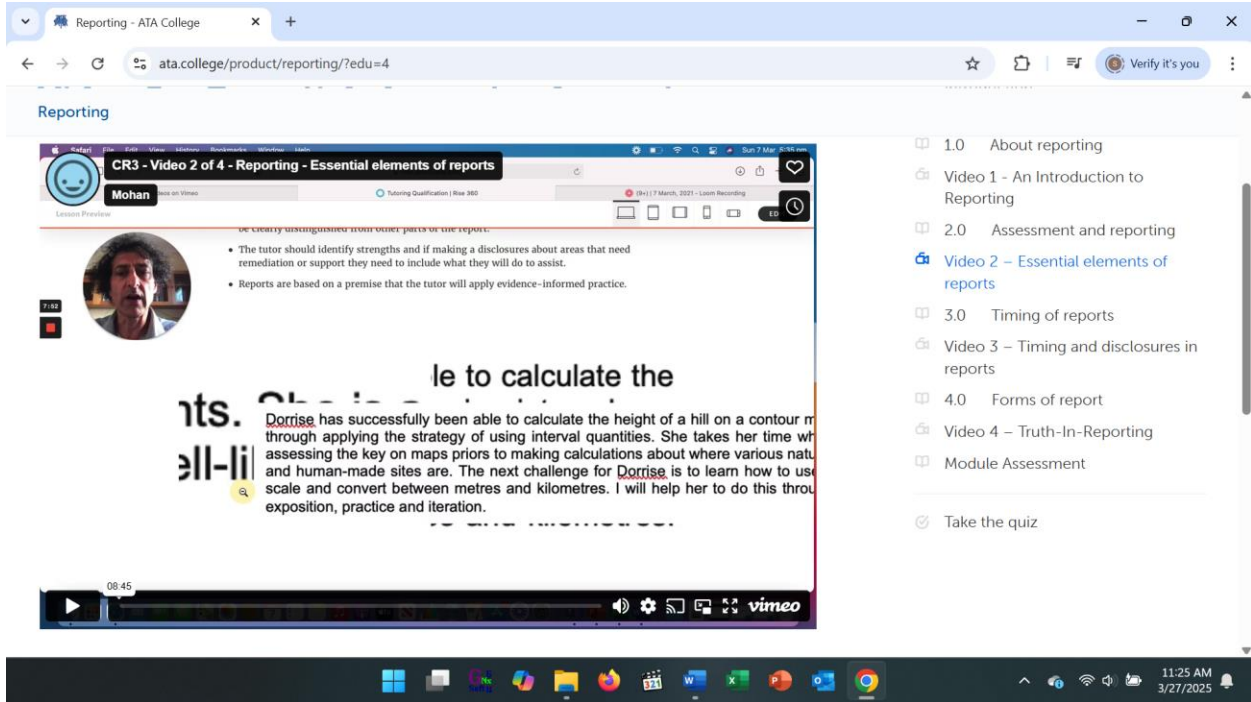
Reporting - ATA College

ata.college/product/reporting/?edu=4

Verify it's you

Reporting

CR3 - Video 2 of 4 - Reporting - Essential elements of reports

Mohan

Lesson Preview

Tutoring Qualification | Rise 360

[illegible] | 7 March, 2021 - Loom Recording

• The tutor should identify strengths and if making a disclosures about areas that need remediation or support they need to include what they will do to assist.

• Reports are based on a premise that the tutor will apply evidence-informed practice.

7:52

le to calculate the

nts.

ell-li

Dorrise has successfully been able to calculate the height of a hill on a contour m through applying the strategy of using interval quantities. She takes her time wh assessing the key on maps priors to making calculations about where various natu and human-made sites are. The next challenge for Dorrise is to learn how to use scale and convert between metres and kilometres. I will help her to do this throu exposition, practice and iteration.

08:45

vimeo

1.0 About reporting

Video 1 - An Introduction to Reporting

2.0 Assessment and reporting

Video 2 – Essential elements of reports

3.0 Timing of reports

Video 3 – Timing and disclosures in reports

4.0 Forms of report

Video 4 – Truth-In-Reporting

Module Assessment

Take the quiz

11:25 AM
3/27/2025